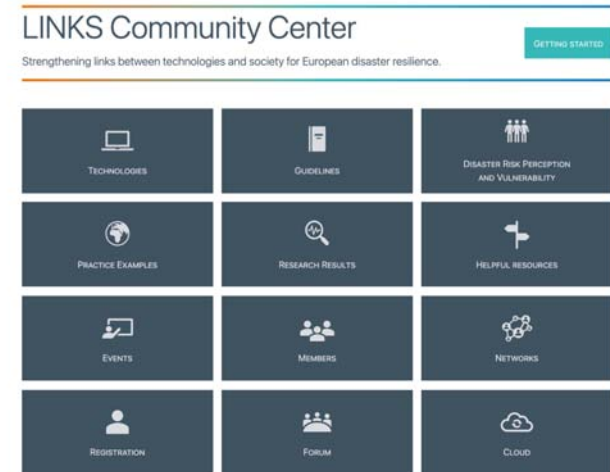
LINKS Community Center

Strengthening links between technologies and society for European disaster resilience.

Getting started

Technologies

Guidelines

Disaster Risk Perception and Vulnerability

Practice Examples

Research Results

Helpful resources

Events

Members

Networks

Registration

Forum

Cloud